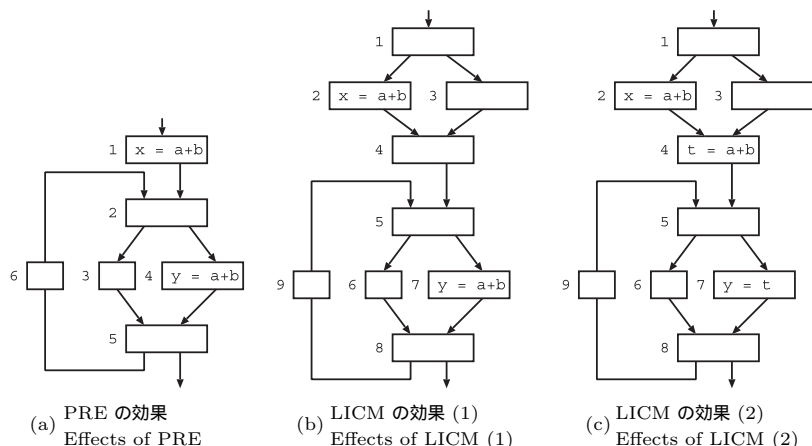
1 x = a+b
2
6
3
4 y = a+b
5

(a) PRE の効果
Effects of PRE

1
2 x = a+b
3
4
5
9
6
7 y = a+b
8

(b) LICM の効果 (1)
Effects of LICM (1)

1
2 x = a+b
3
4 t = a+b
5
9
6
7 y = t
8

(c) LICM の効果 (2)
Effects of LICM (2)